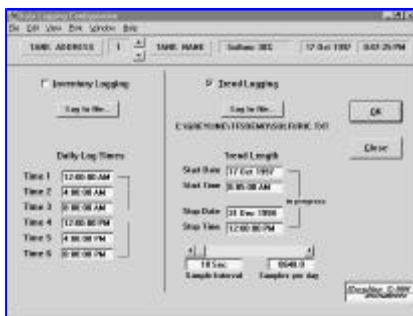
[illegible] Logging Configuration
File Edit View Bin Window Help

TANK ADDRESS 1 TANK NAME Sulfuric 30S 17 Oct 1997 8:03:25 PM

Inventory Logging

Log to file...

Daily Log Times

Time 1 12:00:00 AM
Time 2 4:00:00 AM
Time 3 8:00:00 AM
Time 4 12:00:00 PM
Time 5 4:00:00 PM
Time 6 8:00:00 PM

Trend Logging

Log to file...

C:\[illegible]\SULFURIC.TXT

OK

Close

Trend Length

Start Date 17 Oct 1997
Start Time 8:00:00 AM

in progress

Stop Date 31 Dec 1998
Stop Time 12:00:00 PM

10 Sec. Sample Interval
8640.0 Samples per day

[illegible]